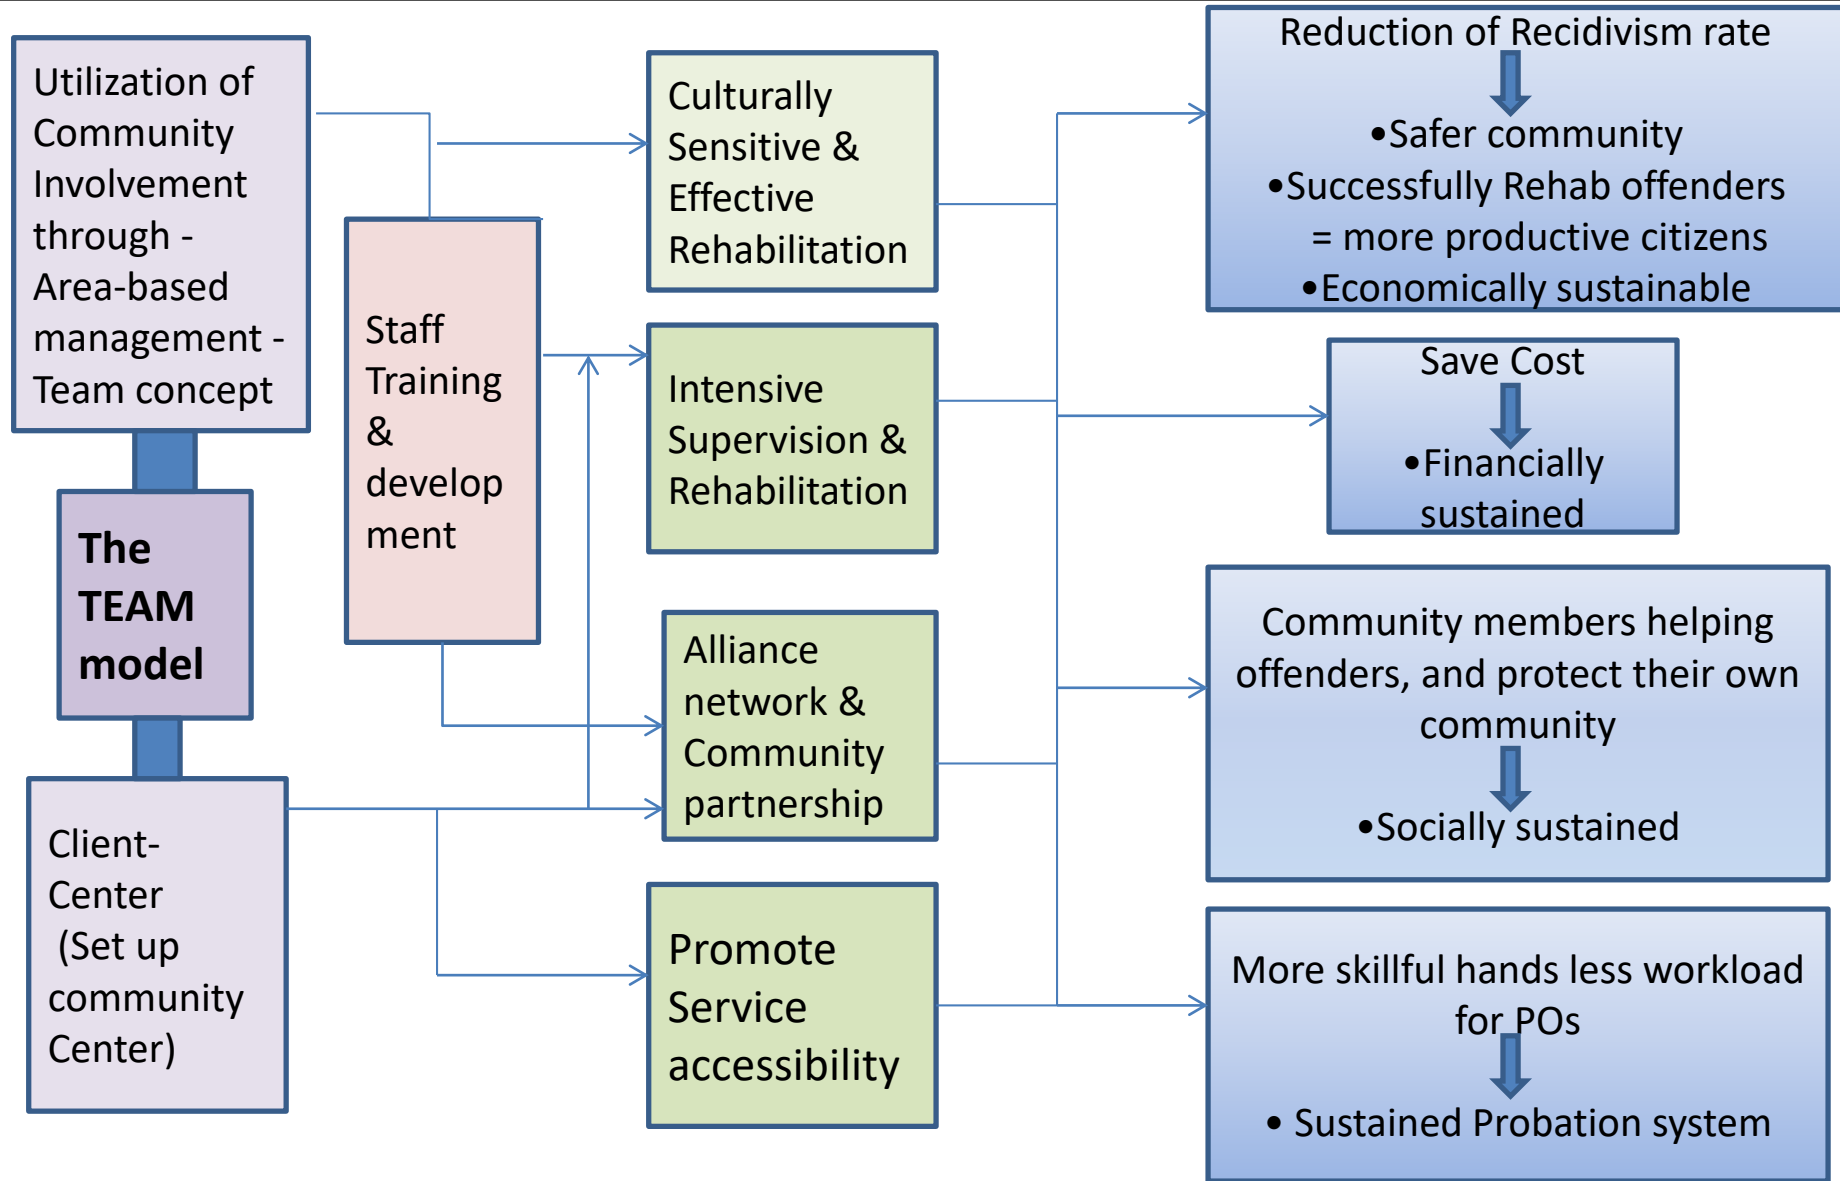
Utilization of Community Involvement through - Area-based management - Team concept

The TEAM model

Client-Center (Set up community Center)

Staff Training & development

Culturally Sensitive & Effective Rehabilitation

Intensive Supervision & Rehabilitation

Alliance network & Community partnership

Promote Service accessibility

Reduction of Recidivism rate

•Safer community
•Successfully Rehab offenders = more productive citizens
•Economically sustainable

Save Cost

•Financially sustained

Community members helping offenders, and protect their own community

•Socially sustained

More skillful hands less workload for POs

• Sustained Probation system